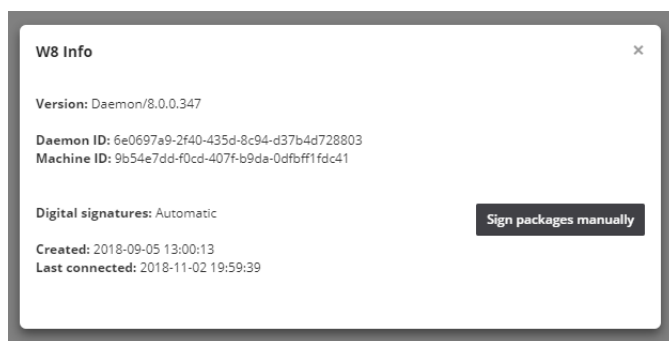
W8 Info

×

Version: Daemon/8.0.0.347

Daemon ID: 6e0697a9-2f40-435d-8c94-d37b4d728803
Machine ID: 9b54e7dd-f0cd-407f-b9da-0dfbff1fdc41

Digital signatures: Automatic

Sign packages manually

Created: 2018-09-05 13:00:13
Last connected: 2018-11-02 19:59:39